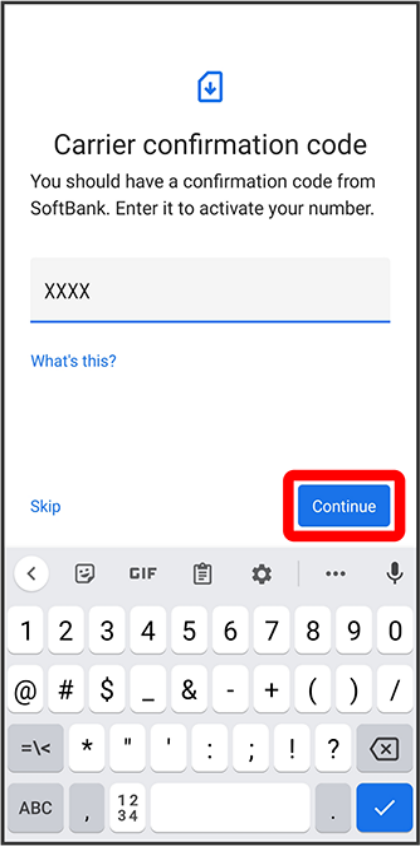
Carrier confirmation code

You should have a confirmation code from SoftBank. Enter it to activate your number.

XXXX

What's this?

Skip

Continue

GIF

1 2 3 4 5 6 7 8 9 0

@ # $ _ & - + ( ) /

=\< * " ' : ; ! ?

ABC , 12 34 .